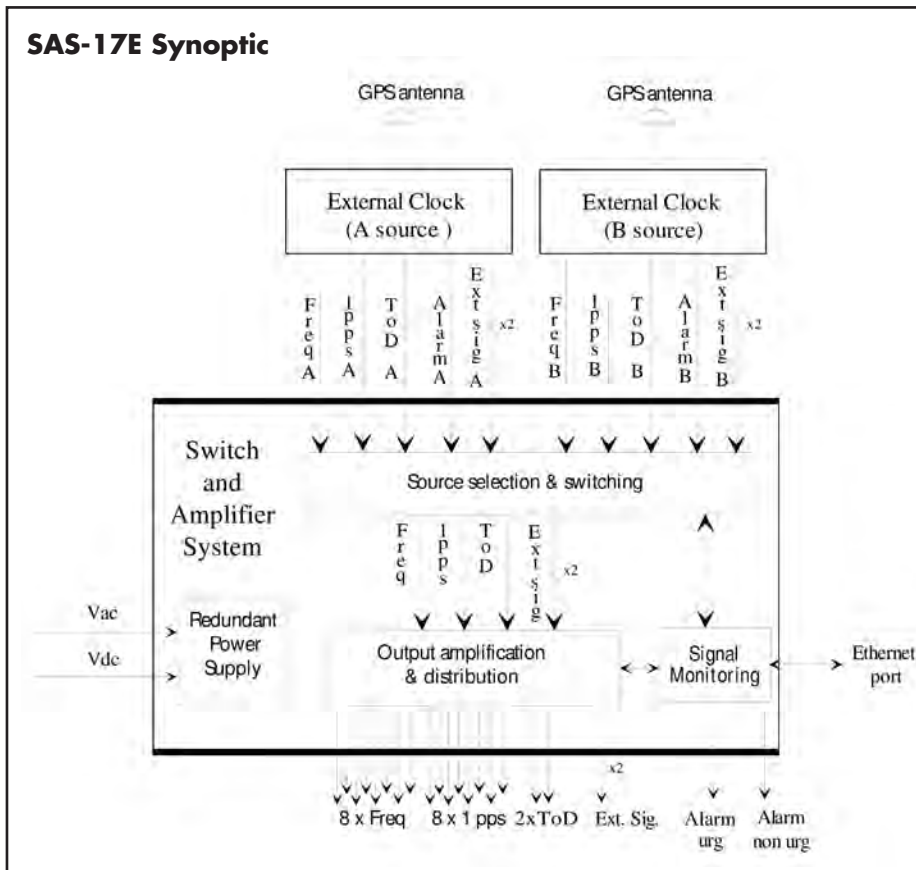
SAS-17E Synoptic

GPS antenna

GPS antenna

External Clock (A source )

External Clock (B source)

Freq A

1pps A

ToD A

Alarm A

Ext sig A

x2

Freq B

1pps B

ToD B

Alarm B

Ext sig B

x2

Switch and Amplifier System

Source selection & switching

Freq

1pps

ToD

Ext sig

x2

Vac

Vdc

Redundant Power Supply

Output amplification & distribution

Signal Monitoring

Ethernet port

x2

8 x Freq

8 x 1 pps

2xToD

Ext. Sig.

Alarm urg

Alarm non urg